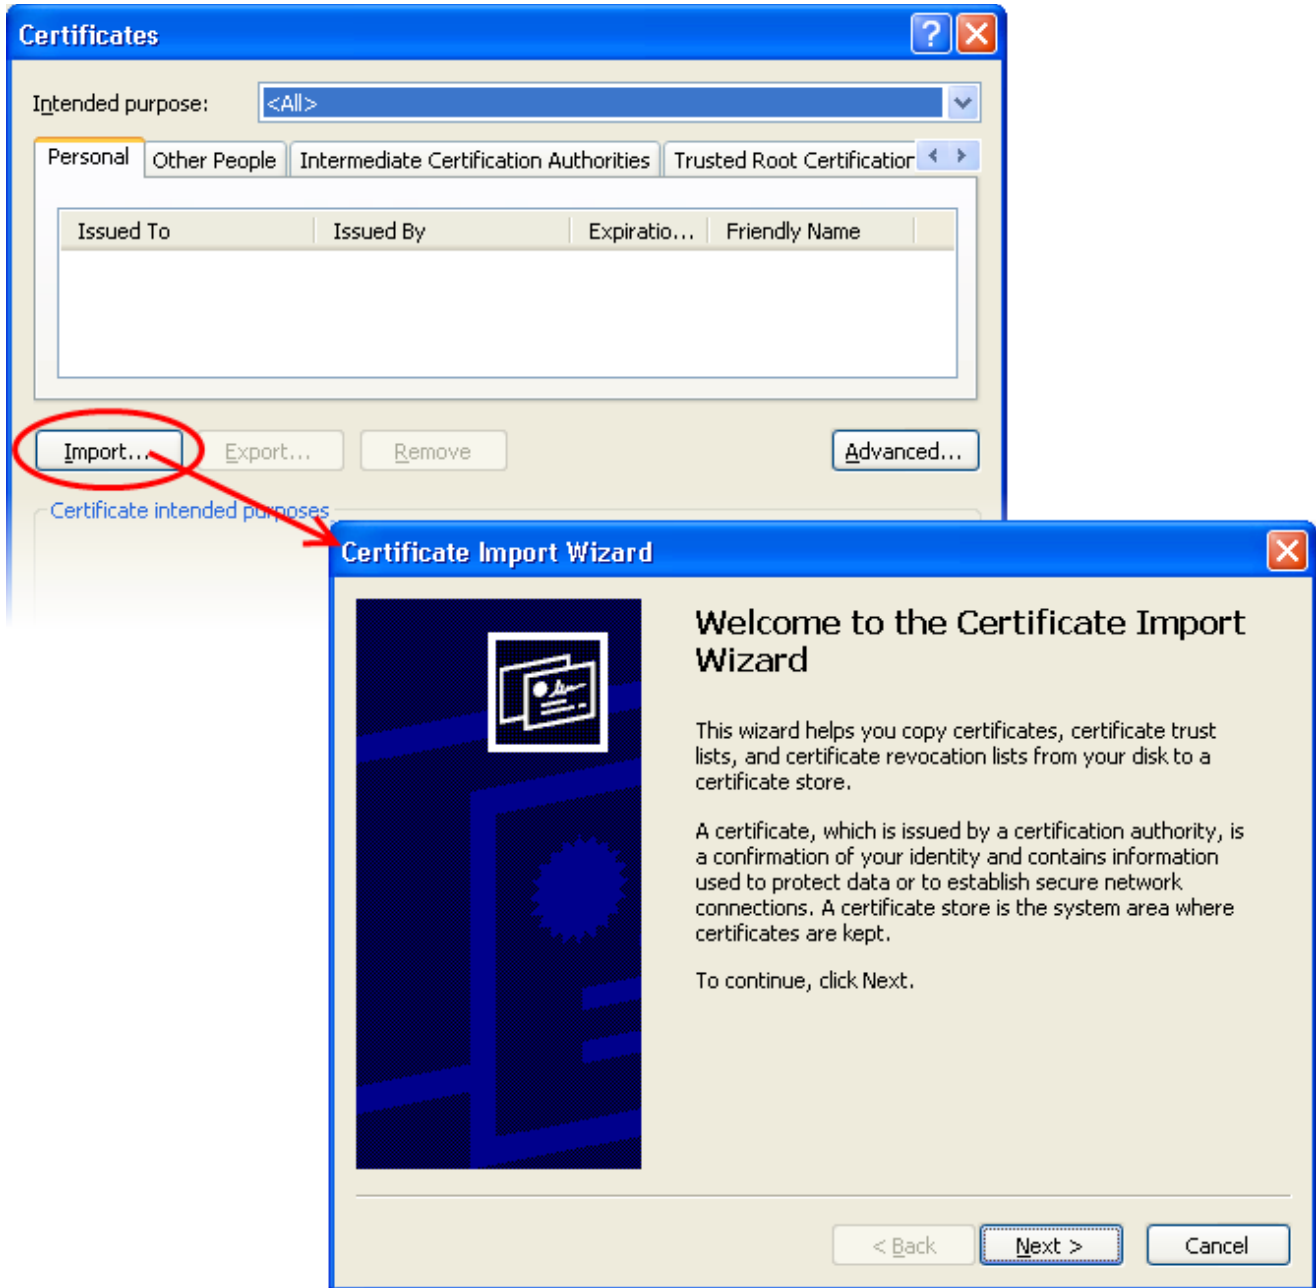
Certificates

Intended purpose: <All>

Personal | Other People | Intermediate Certification Authorities | Trusted Root Certificatior

| Issued To | Issued By | Expiratio... | Friendly Name |
|---|---|---|---|

Import... Export... Remove Advanced...

Certificate intended purposes

Certificate Import Wizard

Welcome to the Certificate Import Wizard

This wizard helps you copy certificates, certificate trust lists, and certificate revocation lists from your disk to a certificate store.

A certificate, which is issued by a certification authority, is a confirmation of your identity and contains information used to protect data or to establish secure network connections. A certificate store is the system area where certificates are kept.

To continue, click Next.

< Back Next > Cancel